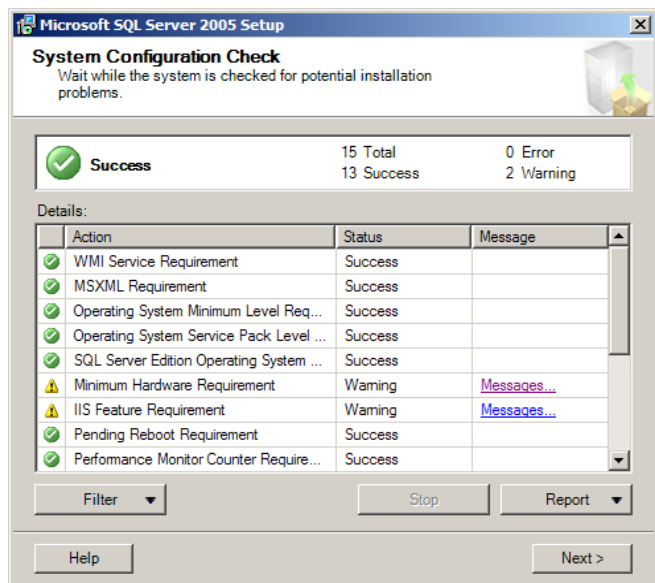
Microsoft SQL Server 2005 Setup

System Configuration Check
Wait while the system is checked for potential installation problems.

Success

15 Total
13 Success

0 Error
2 Warning

Details:

| | Action | Status | Message |
|---|---|---|---|
| | WMI Service Requirement | Success | |
| | MSXML Requirement | Success | |
| | Operating System Minimum Level Req... | Success | |
| | Operating System Service Pack Level ... | Success | |
| | SQL Server Edition Operating System ... | Success | |
| | Minimum Hardware Requirement | Warning | Messages... |
| | IIS Feature Requirement | Warning | Messages... |
| | Pending Reboot Requirement | Success | |
| | Performance Monitor Counter Require... | Success | |

Filter

Stop

Report

Help

Next >